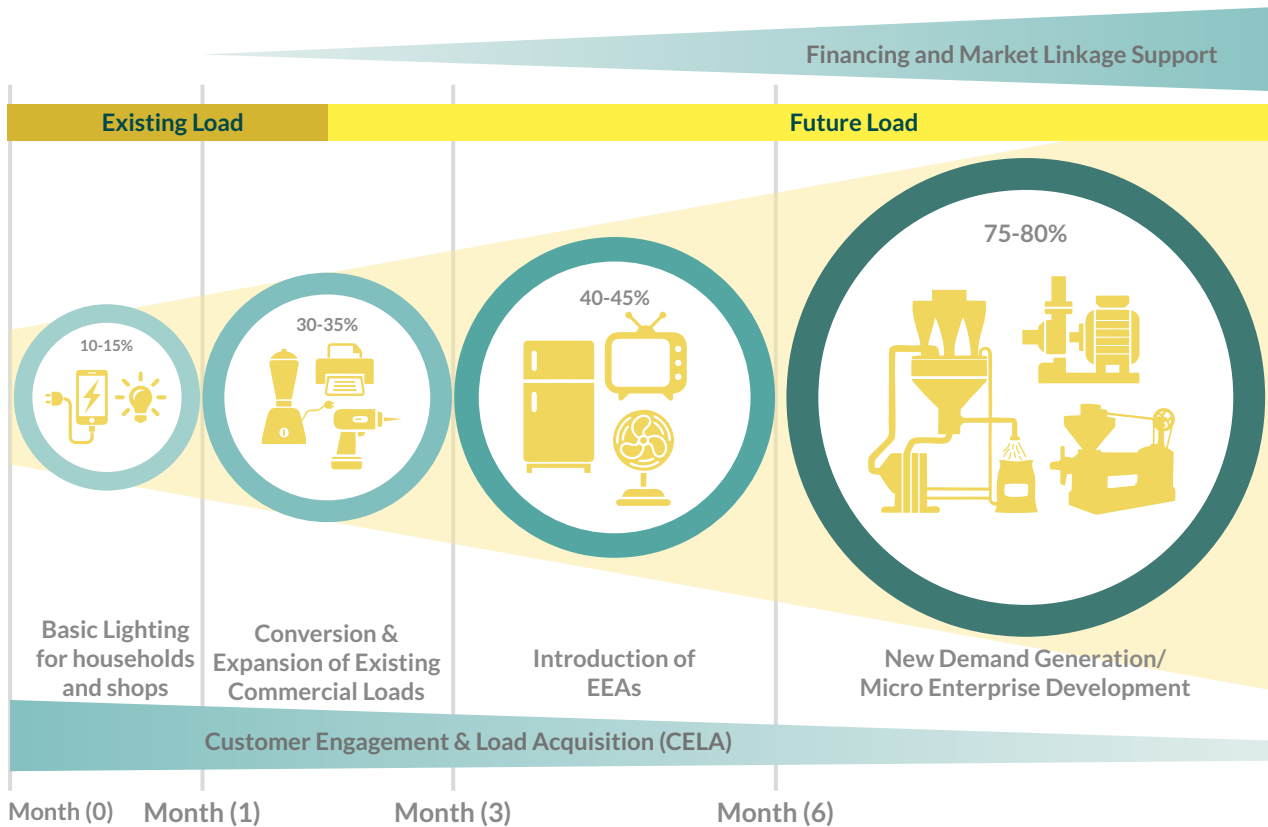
Financing and Market Linkage Support

Existing Load

Future Load

10-15%

30-35%

40-45%

75-80%

Basic Lighting for households and shops

Conversion & Expansion of Existing Commercial Loads

Introduction of EEAs

New Demand Generation/ Micro Enterprise Development

Customer Engagement & Load Acquisition (CELA)

Month (0)

Month (1)

Month (3)

Month (6)